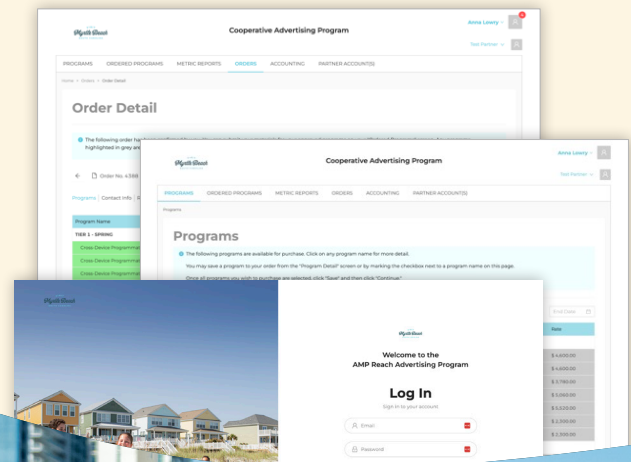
Myrtle Beach

Cooperative Advertising Program

Anna Lowry

Test Partner

PROGRAMS ORDERED PROGRAMS METRIC REPORTS ORDERS ACCOUNTING PARTNER ACCOUNT(S)

Home > Orders > Order Detail

Order Detail

The following order ha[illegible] highlighted in grey are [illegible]

Order No. 4586

Programs | Contact Info | P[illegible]

| Program Name |
|---|
| TIER 1 - SPRING |
| Cross Device Programmat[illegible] |
| Cross Device Programmat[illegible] |
| Cross Device Programmat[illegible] |
| Cross Device Programmat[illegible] |

Myrtle Beach

Cooperative Advertising Program

Anna Lowry

Test Partner

PROGRAMS ORDERED PROGRAMS METRIC REPORTS ORDERS ACCOUNTING PARTNER ACCOUNT(S)

Programs

Programs

The following programs are available for purchase. Click on any program name for more detail.

You may save a program to your order from the "Program Detail" screen or by marking the checkbox next to a program name on this page.

Once all programs you wish to purchase are selected, click "Save" and then click "Continue".

End Date

| Rate |
|---|
| \$ 4,600.00 |
| \$ 4,600.00 |
| \$ 3,780.00 |
| \$ 5,060.00 |
| \$ 5,520.00 |
| \$ 2,300.00 |
| \$ 2,300.00 |

Myrtle Beach

Myrtle Beach

Welcome to the AMP Reach Advertising Program

Log In

Sign in to your account

Email

Password